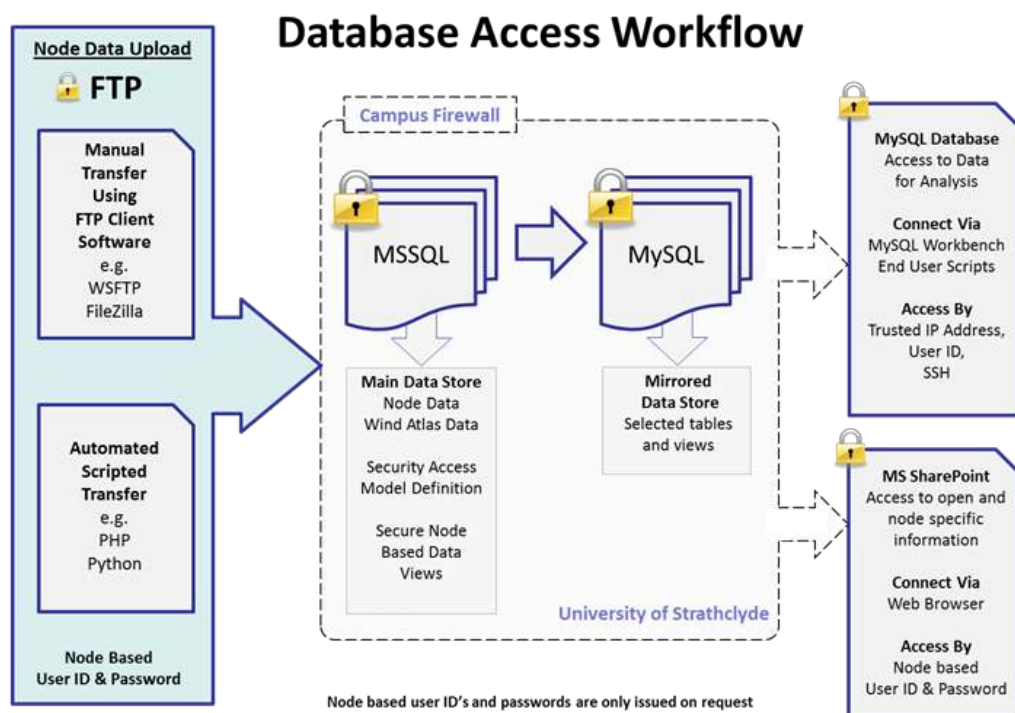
Database Access Workflow

Node Data Upload

FTP

Manual Transfer Using FTP Client Software
e.g.
WSFTP
FileZilla

Automated Scripted Transfer
e.g.
PHP
Python

Node Based User ID & Password

Campus Firewall

MSSQL

MySQL

Main Data Store
Node Data
Wind Atlas Data

Security Access Model Definition

Secure Node Based Data Views

Mirrored Data Store
Selected tables and views

University of Strathclyde

MySQL Database
Access to Data for Analysis

Connect Via
MySQL Workbench
End User Scripts

Access By
Trusted IP Address,
User ID,
SSH

MS SharePoint
Access to open and node specific information

Connect Via
Web Browser

Access By
Node based
User ID & Password

Node based user ID's and passwords are only issued on request